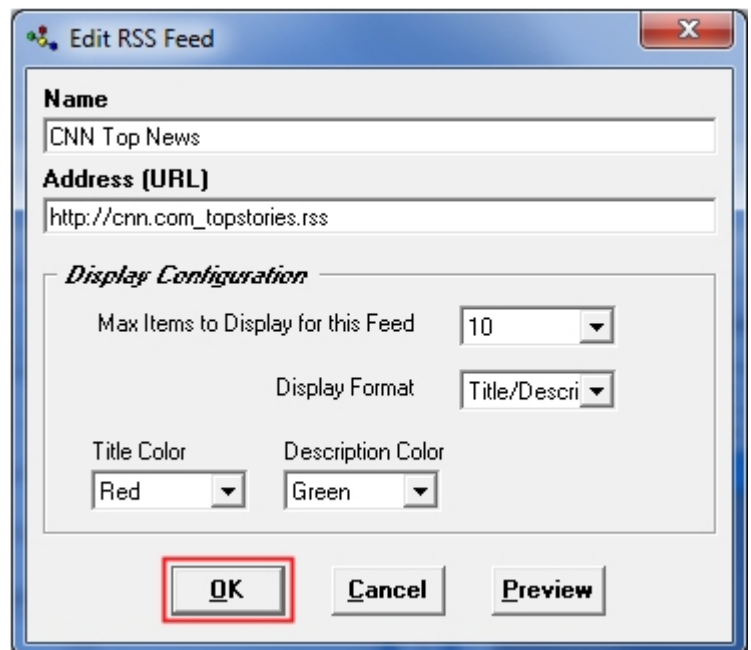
Edit RSS Feed

Name
CNN Top News
Address (URL)
http://cnn.com_topstories.rss

Display Configuration
Max Items to Display for this Feed 10
Display Format Title/Descri
Title Color
Red
Description Color
Green

OK Cancel Preview